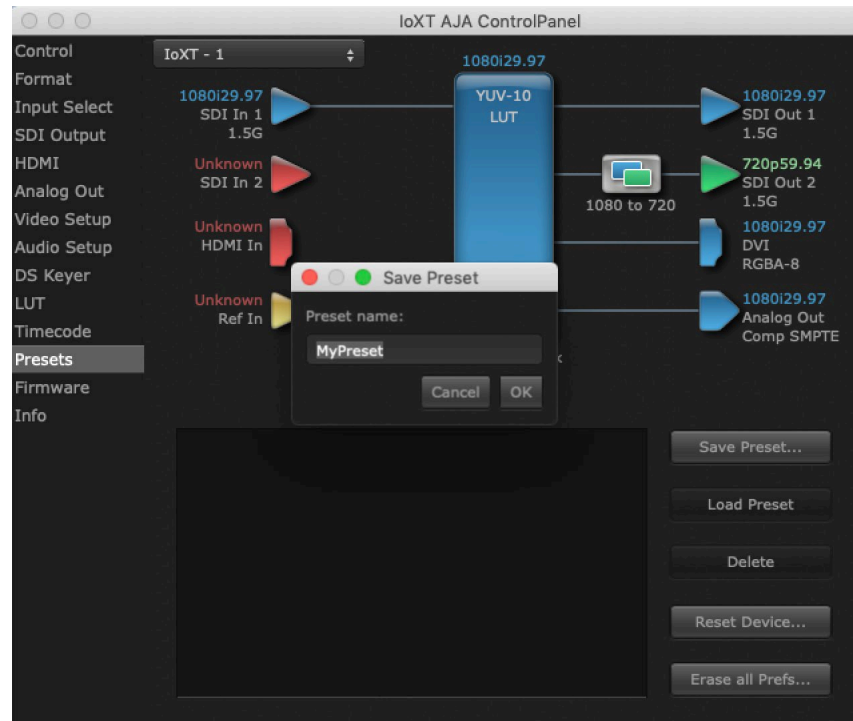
IoXT AJA ControlPanel

Control
Format
Input Select
SDI Output
HDMI
Analog Out
Video Setup
Audio Setup
DS Keyer
LUT
Timecode
Presets
Firmware
Info

IoXT - 1

1080i29.97

1080i29.97
SDI In 1
1.5G

Unknown
SDI In 2

Unknown
HDMI In

Unknown
Ref In

YUV-10
LUT

1080i29.97
SDI Out 1
1.5G

720p59.94
SDI Out 2
1.5G

1080 to 720

1080i29.97
DVI
RGBA-8

1080i29.97
Analog Out
Comp SMPTE

Save Preset
Preset name:
MyPreset
Cancel
OK

Save Preset...
Load Preset
Delete
Reset Device...
Erase all Prefs...